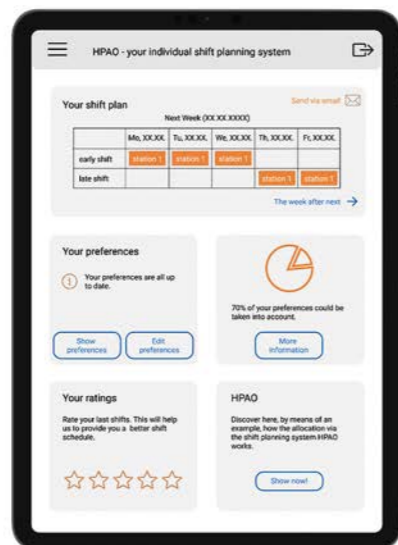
HPAO - your individual shift planning system

Your shift plan

Send via email

Next Week (XX.XX.XXXX)

| | Mo, XX.XX. | Tu, XX.XX. | We, XX.XX. | Th, XX.XX. | Fr, XX.XX. |
|---|---|---|---|---|---|
| early shift | station 1 | station 1 | station 1 | | |
| late shift | | | | station 1 | station 1 |

The week after next

Your preferences

Your preferences are all up to date.

Show preferences

Edit preferences

70% of your preferences could be taken into account.

More information

Your ratings

Rate your last shifts. This will help us to provide you a better shift schedule.

HPAO

Discover here, by means of an example, how the allocation via the shift planning system HPAO works.

Show now!